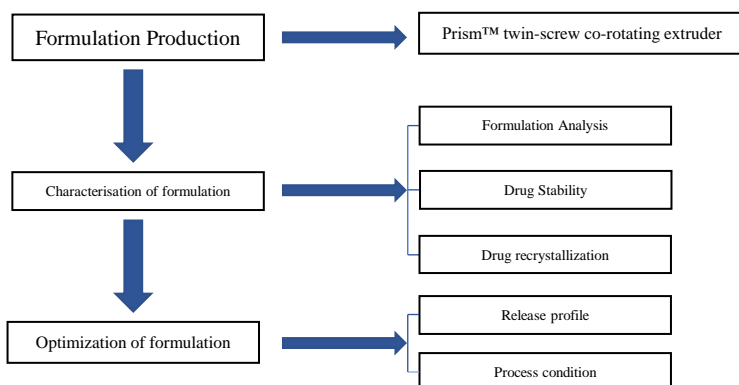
Formulation Production

Prism™ twin-screw co-rotating extruder

Characterisation of formulation

Formulation Analysis

Drug Stability

Drug recrystallization

Optimization of formulation

Release profile

Process condition